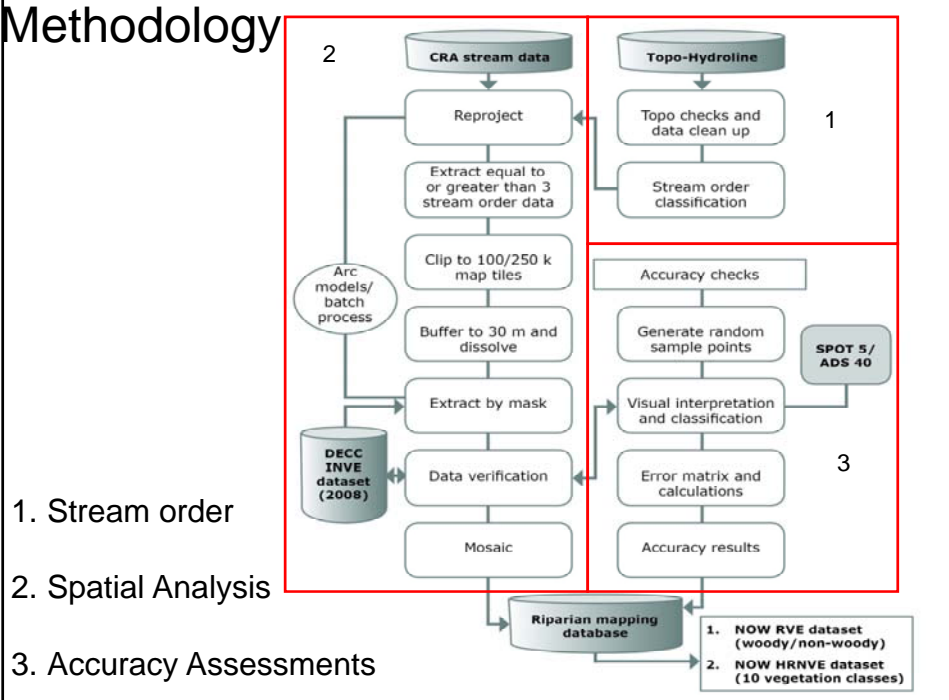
Methodology

2

CRA stream data

Reproject

Extract equal to or greater than 3 stream order data

Clip to 100/250 k map tiles

Buffer to 30 m and dissolve

Extract by mask

Data verification

Mosaic

Arc models/ batch process

DECC INVE dataset (2008)

Topo-Hydroline

Topo checks and data clean up

Stream order classification

1

Accuracy checks

Generate random sample points

Visual interpretation and classification

Error matrix and calculations

Accuracy results

SPOT 5/ ADS 40

3

Riparian mapping database

1. NOW RVE dataset (woody/non-woody)
2. NOW HRNVE dataset (10 vegetation classes)

1. Stream order

2. Spatial Analysis

3. Accuracy Assessments